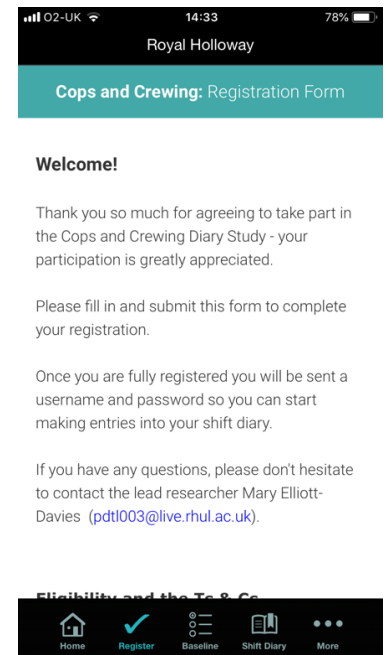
O2-UK 14:33 78%

Royal Holloway

Cops and Crewing: Registration Form

Welcome!

Thank you so much for agreeing to take part in the Cops and Crewing Diary Study - your participation is greatly appreciated.

Please fill in and submit this form to complete your registration.

Once you are fully registered you will be sent a username and password so you can start making entries into your shift diary.

If you have any questions, please don't hesitate to contact the lead researcher Mary Elliott-Davies (pdtl003@live.rhul.ac.uk).

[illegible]

Home Register Baseline Shift Diary More